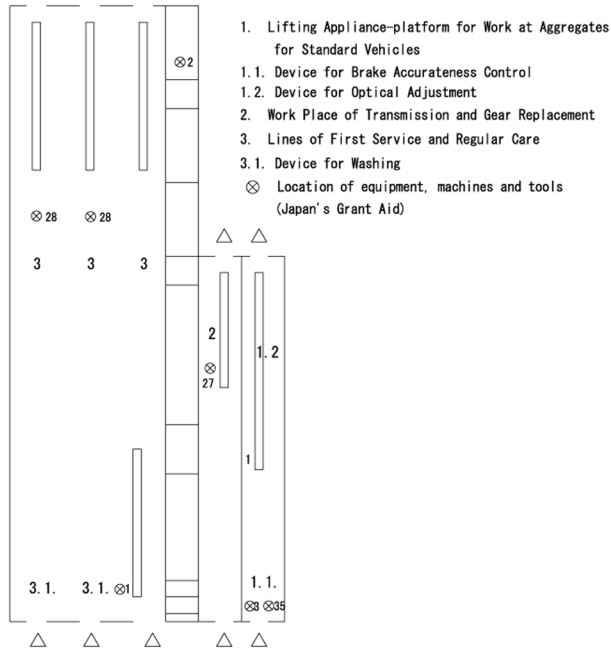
1. Lifting Appliance-platform for Work at Aggregates for Standard Vehicles
1.1. Device for Brake Accurateness Control
1.2. Device for Optical Adjustment
2. Work Place of Transmission and Gear Replacement
3. Lines of First Service and Regular Care
3.1. Device for Washing
⊗ Location of equipment, machines and tools (Japan's Grant Aid)

⊗2

⊗28 ⊗28

3 3 3

2

⊗ 27

1.2

1

3.1. 3.1. ⊗1

1.1.

⊗3 ⊗35